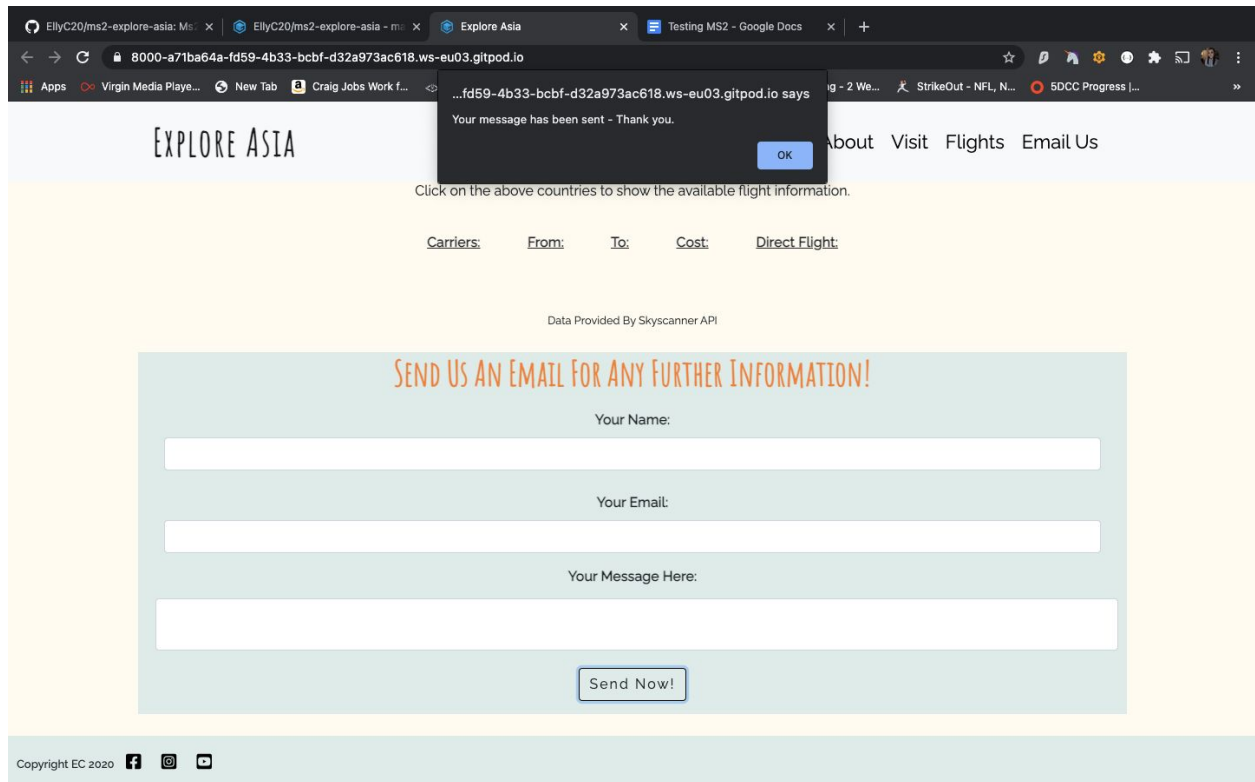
EllyC20/ms2-explore-asia: Ms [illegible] × EllyC20/ms2-explore-asia - m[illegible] × Explore Asia × Testing MS2 - Google Docs × +

8000-a71ba64a-fd59-4b33-bcbf-d32a973ac618.ws-eu03.gitpod.io

Apps Virgin Media Playe... New Tab Craig Jobs Work f... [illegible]g - 2 We... StrikeOut - NFL, N... 5DCC Progress |...

...fd59-4b33-bcbf-d32a973ac618.ws-eu03.gitpod.io says
Your message has been sent - Thank you.
OK

Explore Asia

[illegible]bout Visit Flights Email Us

Click on the above countries to show the available flight information.

Carriers: From: To: Cost: Direct Flight:

Data Provided By Skyscanner API

Send Us An Email For Any Further Information!

Your Name:

Your Email:

Your Message Here:

Send Now!

Copyright EC 2020